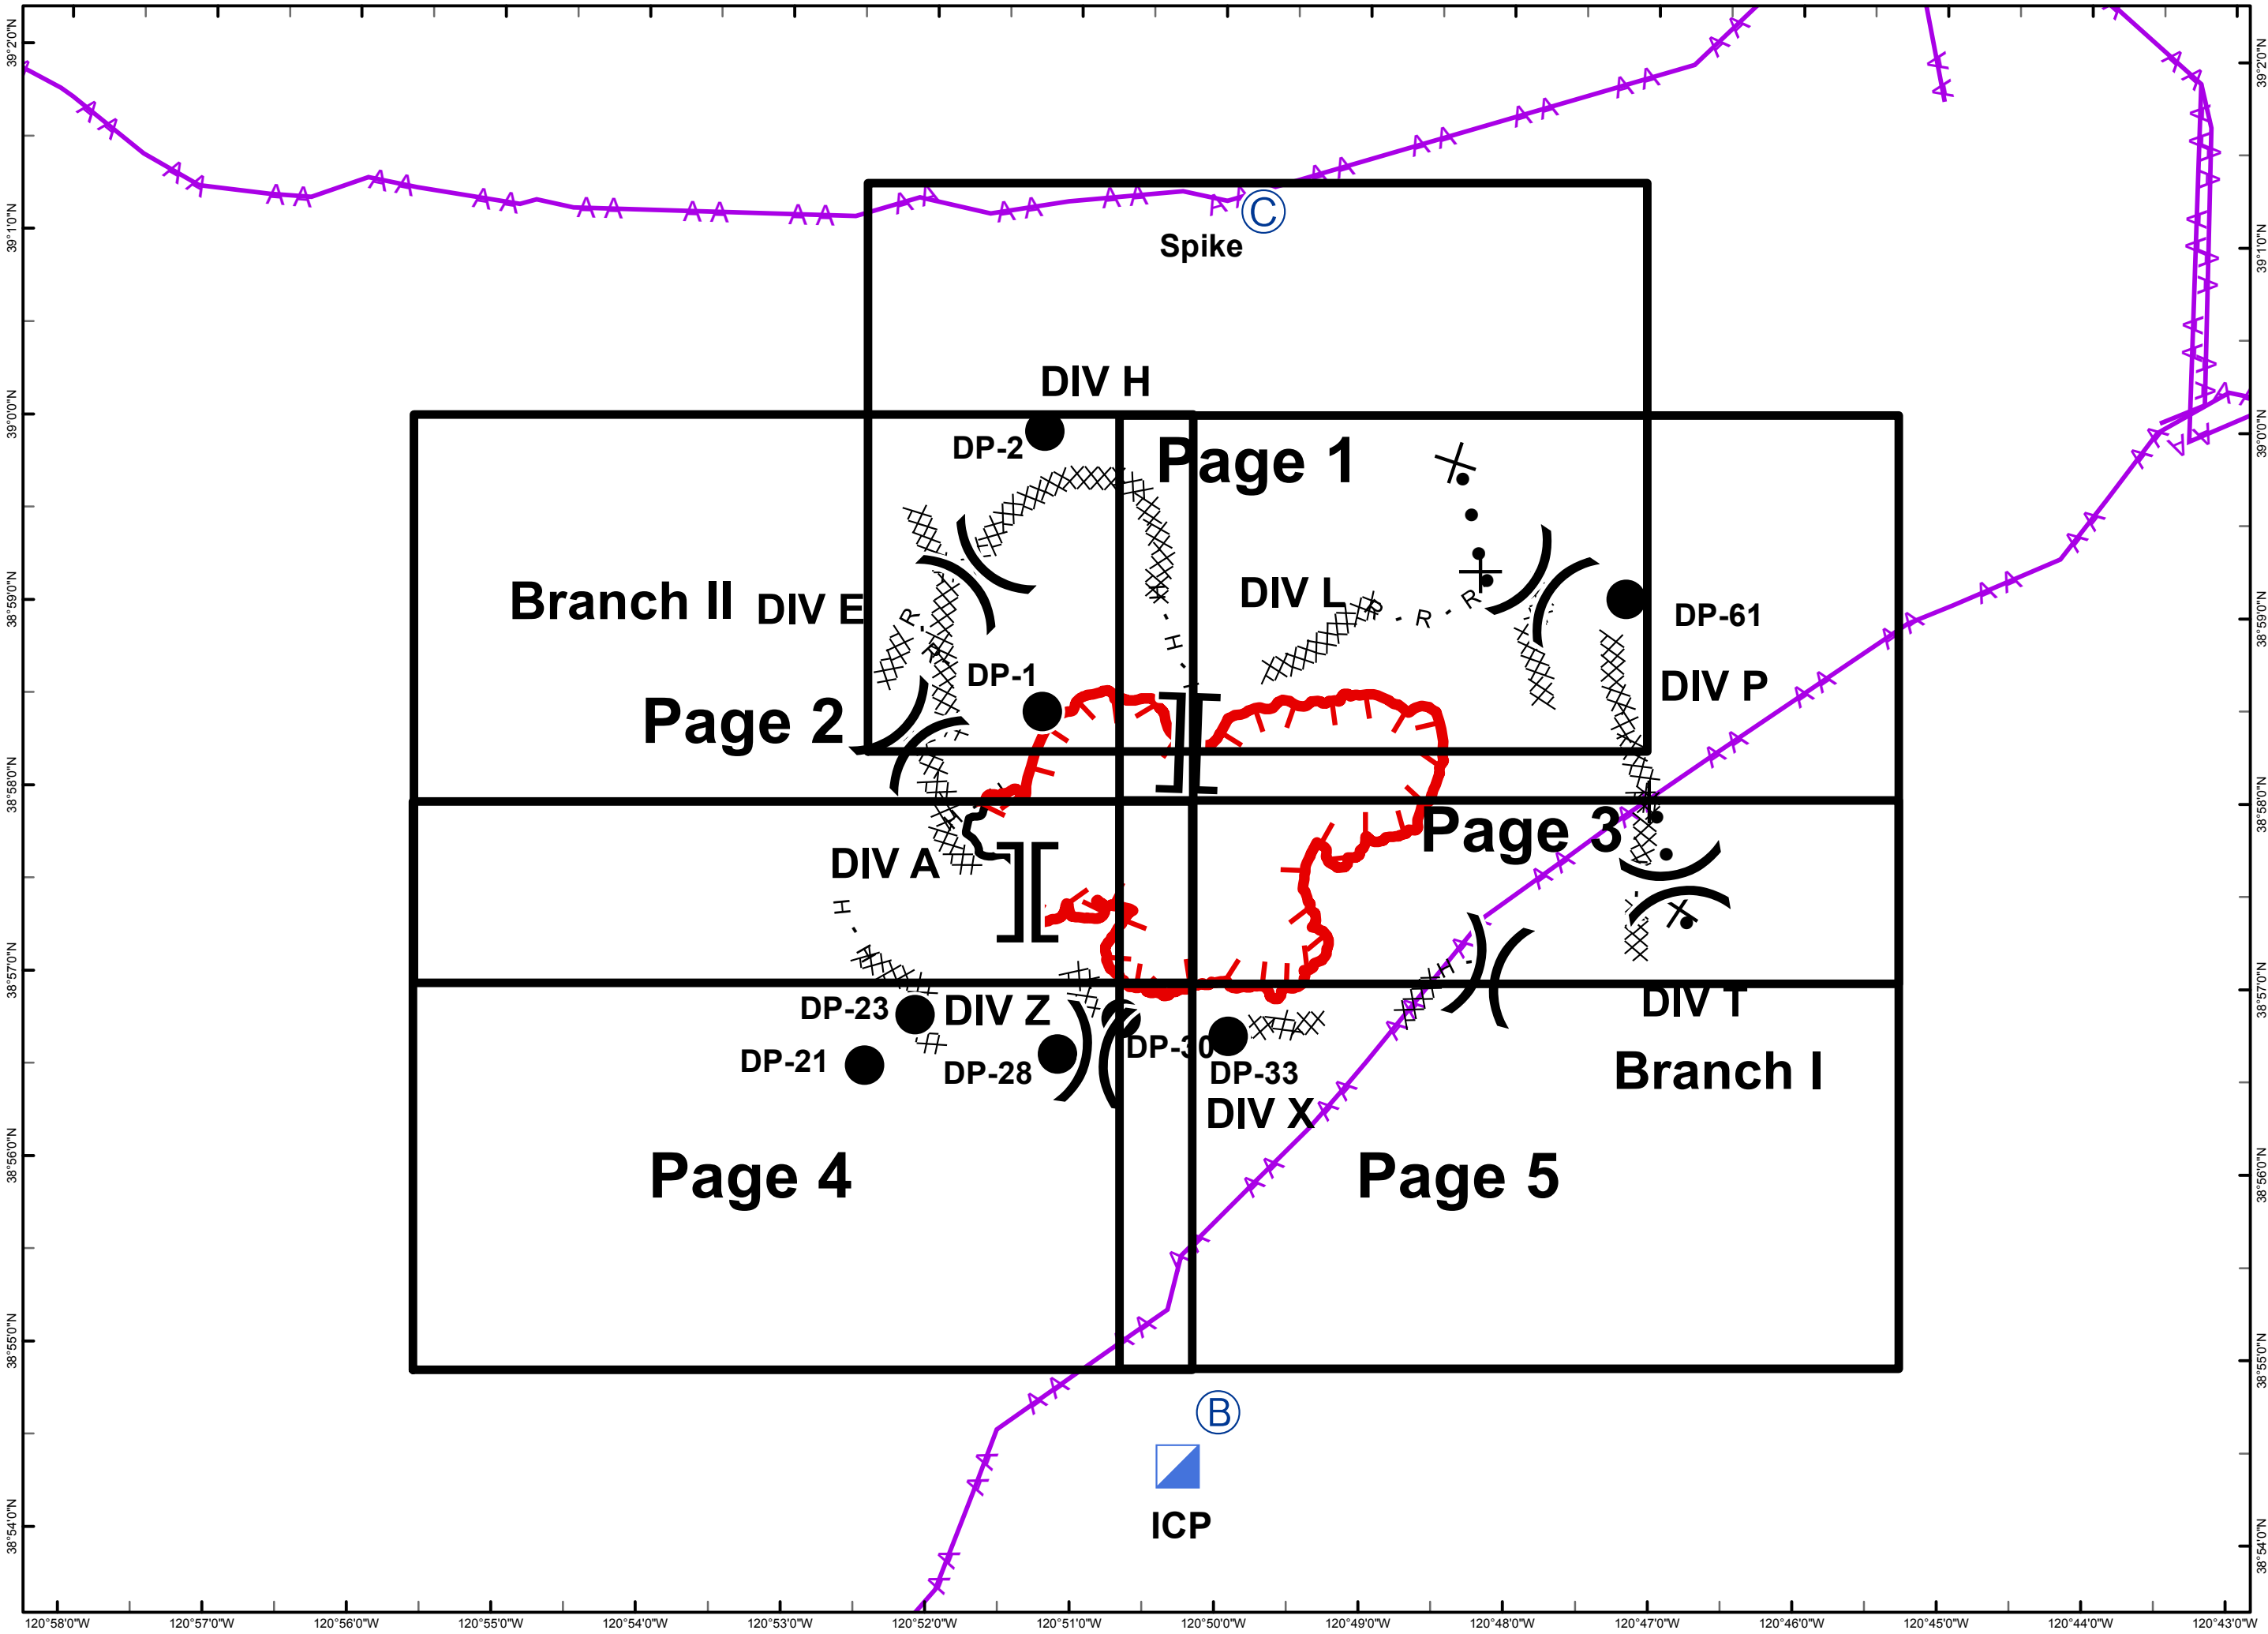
39°2'0"N
39°1'0"N
39°0'0"N
38°59'0"N
38°58'0"N
38°57'0"N
38°56'0"N
38°55'0"N
38°54'0"N

C
Spike

DIV H
DP-2
Page 1
Branch II
DIV E
DIV L
DP-61
DP-1
DIV P
Page 2
Page 3
DIV A
DP-23
DIV Z
DIV T
DP-21
DP-28
DP-30
DP-33
Branch I
DIV X
Page 4
Page 5

B
ICP

120°58'0"W
120°57'0"W
120°56'0"W
120°55'0"W
120°54'0"W
120°53'0"W
120°52'0"W
120°51'0"W
120°50'0"W
120°49'0"W
120°48'0"W
120°47'0"W
120°46'0"W
120°45'0"W
120°44'0"W
120°43'0"W